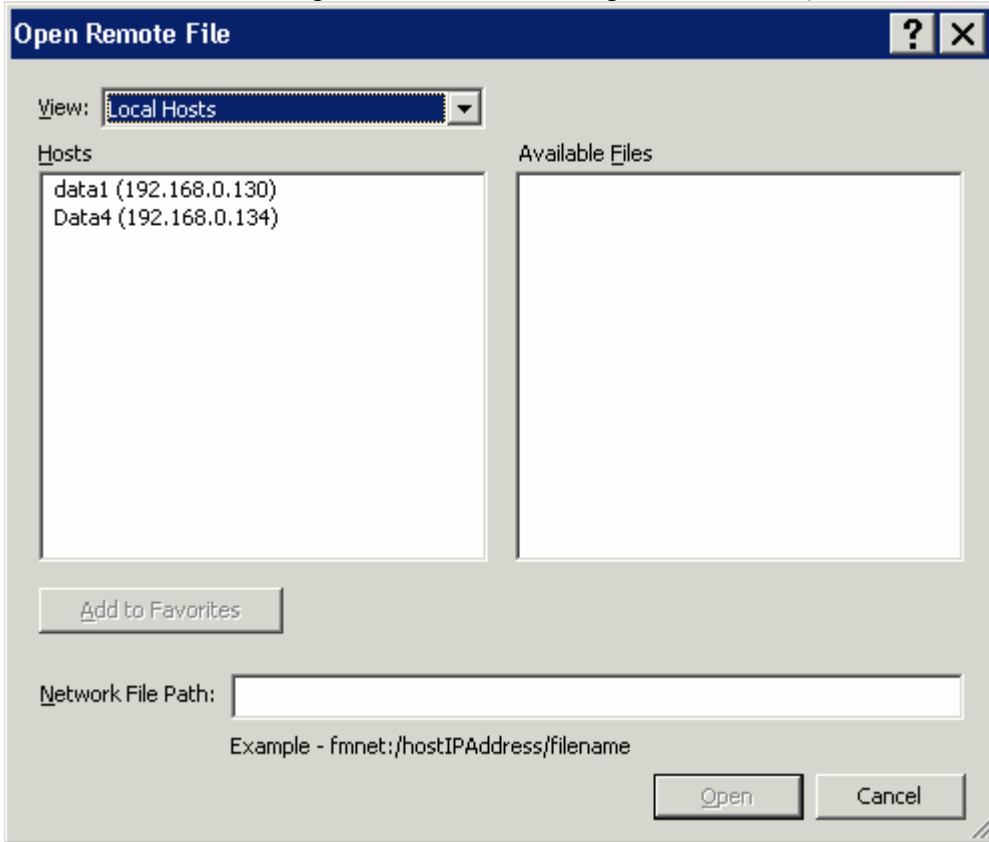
Open Remote File

?

View: Local Hosts

Hosts

data1 (192.168.0.130)
Data4 (192.168.0.134)

Available Files

Add to Favorites

Network File Path:

Example - fmnet:/hostIPAddress/filename

Open

Cancel